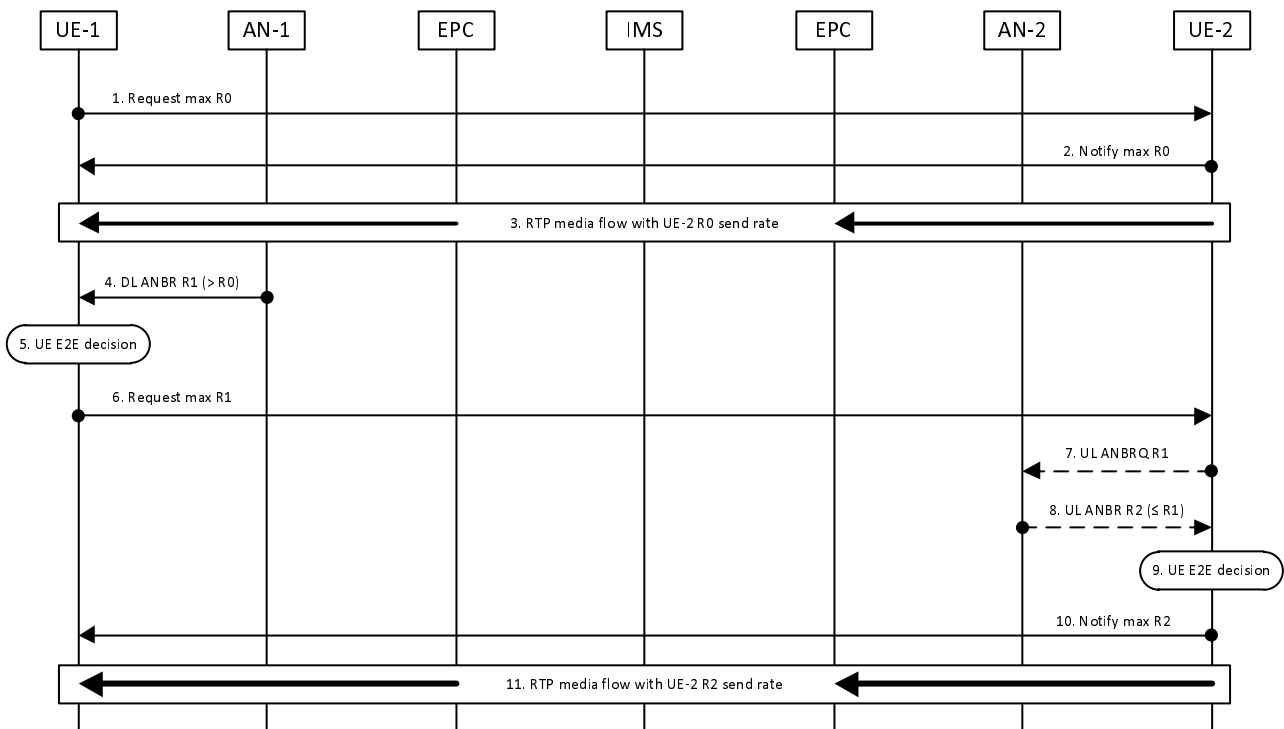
UE-1
AN-1
EPC
IMS
EPC
AN-2
UE-2

1. Request max R0

2. Notify max R0

3. RTP media flow with UE-2 R0 send rate

4. DL ANBR R1 (> R0)

5. UE E2E decision

6. Request max R1

7. UL ANBRQ R1

8. UL ANBR R2 (≤ R1)

9. UE E2E decision

10. Notify max R2

11. RTP media flow with UE-2 R2 send rate